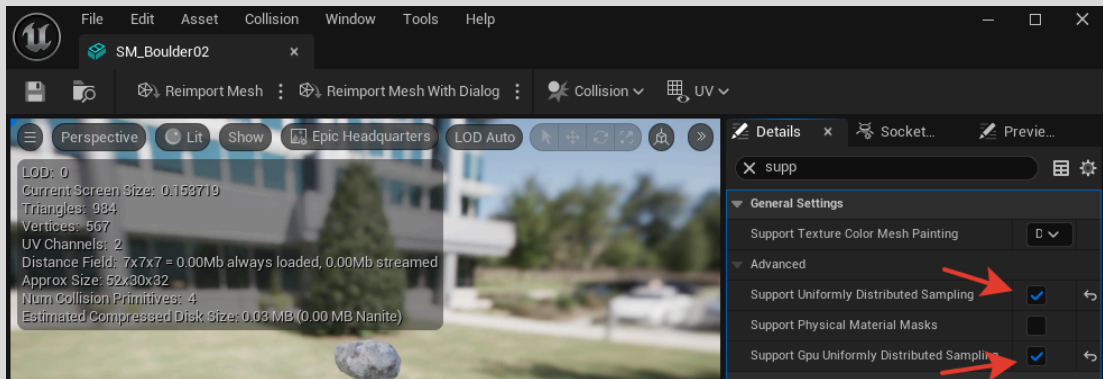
File Edit Asset Collision Window Tools Help

SM_Boulder02 ×

Reimport Mesh ⋮ Reimport Mesh With Dialog ⋮ Collision UV

Perspective Lit Show Epic Headquarters LOD Auto

LOD: 0
Current Screen Size: 0.153719
Triangles: 984
Vertices: 567
UV Channels: 2
Distance Field: 7x7x7 = 0.00Mb always loaded, 0.00Mb streamed
Approx Size: 52x30x32
Num Collision Primitives: 4
Estimated Compressed Disk Size: 0.03 MB (0.00 MB Nanite)

Details × Socket... Previe...

supp

General Settings
Support Texture Color Mesh Painting D
Advanced
Support Uniformly Distributed Sampling
Support Physical Material Masks
Support Gpu Uniformly Distributed Sampling